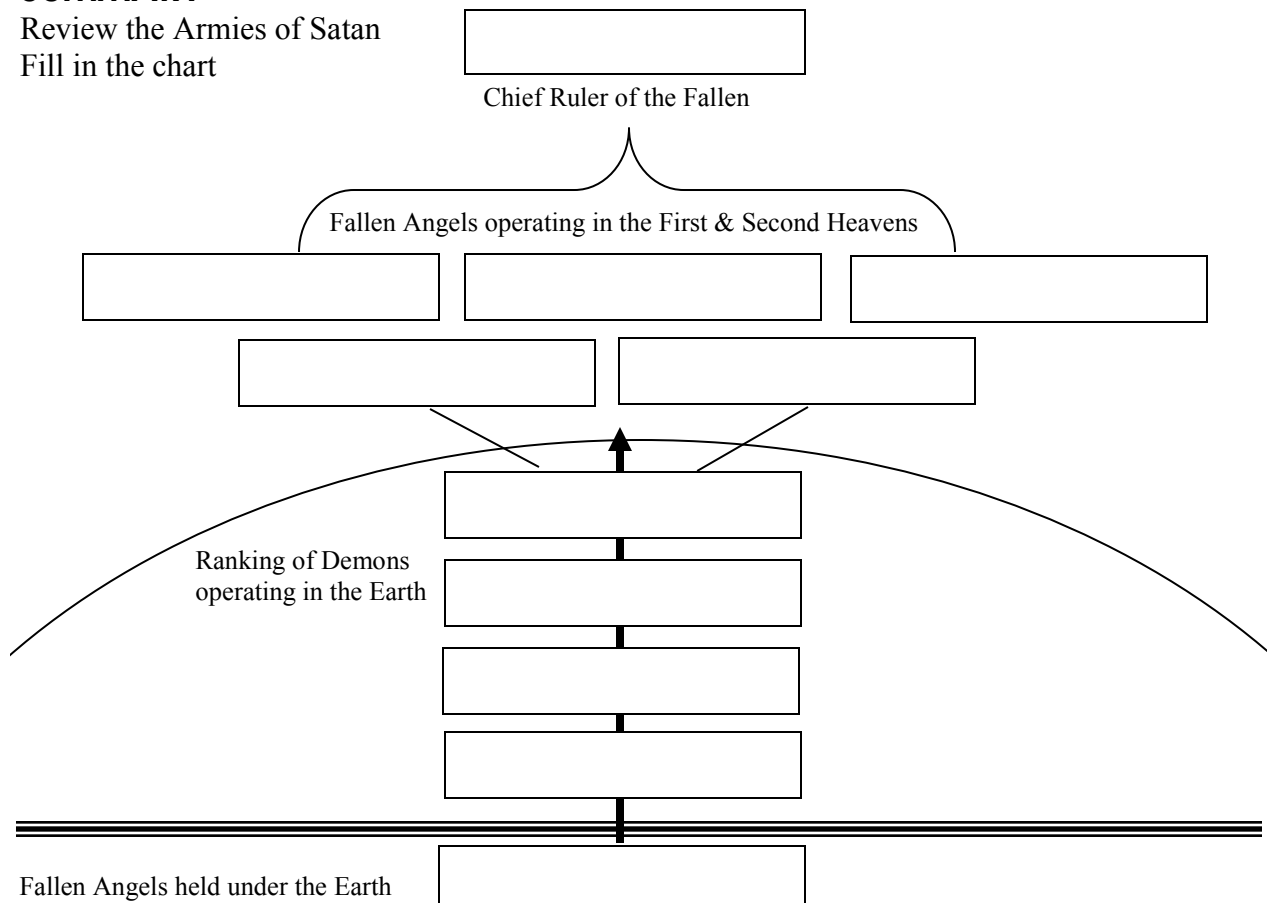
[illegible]
Review the Armies of Satan
Fill in the chart

Chief Ruler of the Fallen

Fallen Angels operating in the First & Second Heavens

Ranking of Demons operating in the Earth

Fallen Angels held under the Earth